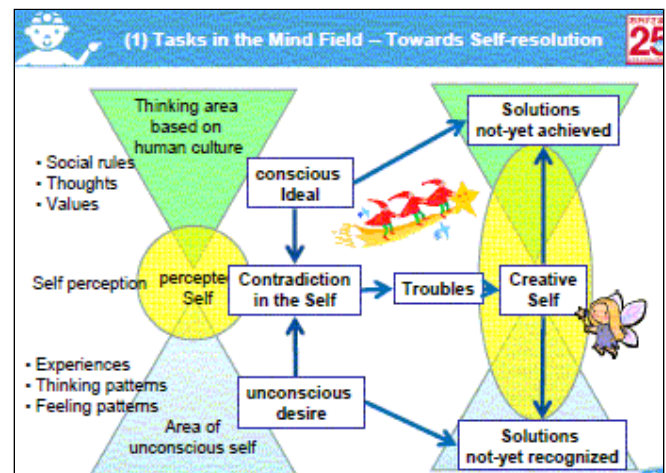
(1) Tasks in the Mind Field – Towards Self-resolution

25

Thinking area based on human culture

• Social rules
• Thoughts
• Values

Self perception

perceptec Self

• Experiences
• Thinking patterns
• Feeling patterns

Area of unconscious self

conscious Ideal

Contradiction in the Self

unconscious desire

Troubles

Solutions not-yet achieved

Creative Self

Solutions not-yet recognized